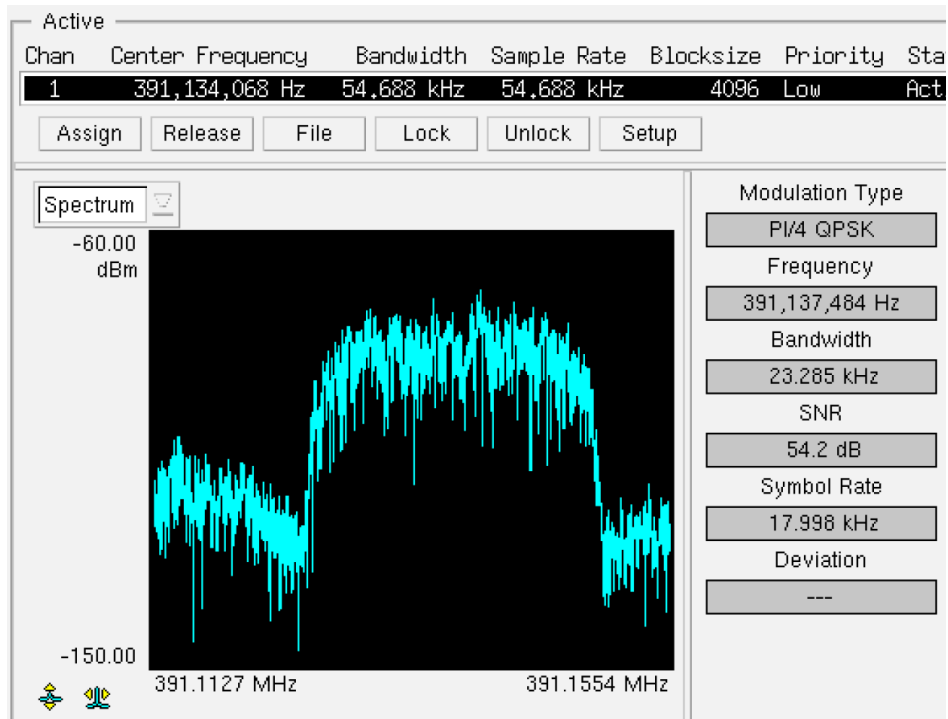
Active

| Chan | Center Frequency | Bandwidth | Sample Rate | Blocksize | Priority | Sta |
|---|---|---|---|---|---|---|
| 1 | 391,134,068 Hz | 54.688 kHz | 54.688 kHz | 4096 | Low | Act |

Assign Release File Lock Unlock Setup

Spectrum

-60.00 dBm

-150.00

391.1127 MHz

391.1554 MHz

Modulation Type
PI/4 QPSK
Frequency
391,137,484 Hz
Bandwidth
23.285 kHz
SNR
54.2 dB
Symbol Rate
17.998 kHz
Deviation
---